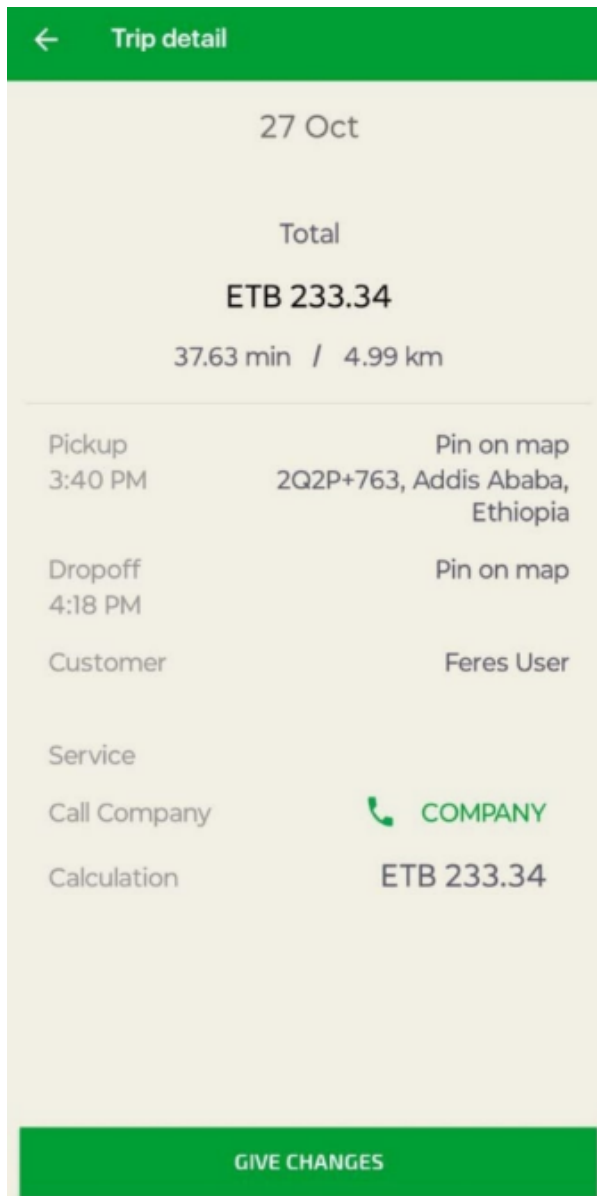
Trip detail

27 Oct

Total

ETB 233.34

37.63 min / 4.99 km

Pickup
3:40 PM

Pin on map
2Q2P+763, Addis Ababa, Ethiopia

Dropoff
4:18 PM

Pin on map

Customer

Feres User

Service

Call Company

COMPANY

Calculation

ETB 233.34

GIVE CHANGES